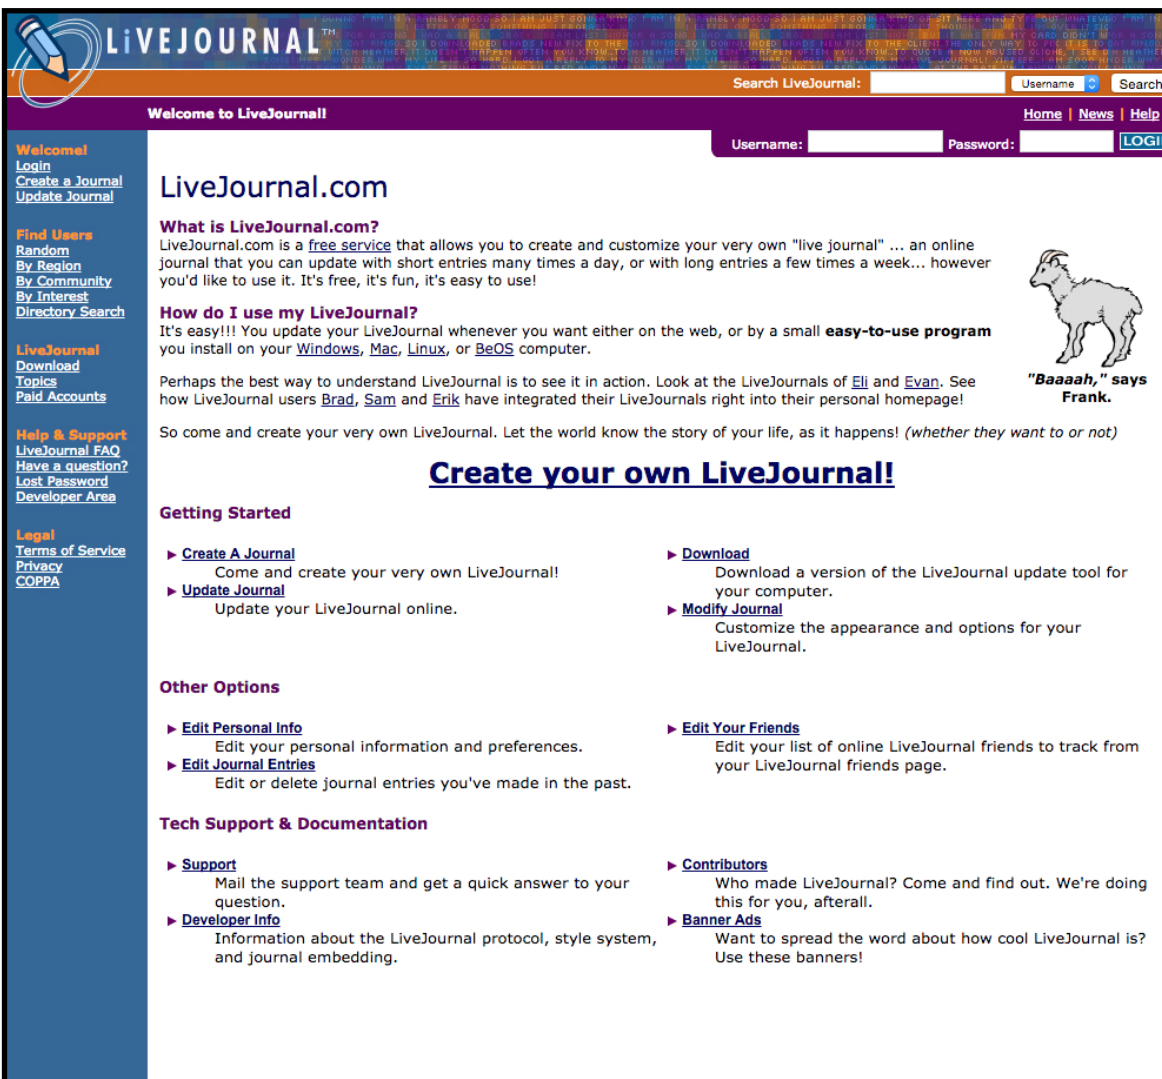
LiVEJOURNAL™

Search LiveJournal: Username Search

Welcome to LiveJournal!

Home | News | Help

Username: Password: LOGI

Welcome!
Login
Create a Journal
Update Journal

Find Users
Random
By Region
By Community
By Interest
Directory Search

LiveJournal
Download
Topics
Paid Accounts

Help & Support
LiveJournal FAQ
Have a question?
Lost Password
Developer Area

Legal
Terms of Service
Privacy
COPPA

LiveJournal.com

What is LiveJournal.com?
LiveJournal.com is a free service that allows you to create and customize your very own "live journal" ... an online journal that you can update with short entries many times a day, or with long entries a few times a week... however you'd like to use it. It's free, it's fun, it's easy to use!

How do I use my LiveJournal?
It's easy!!! You update your LiveJournal whenever you want either on the web, or by a small easy-to-use program you install on your Windows, Mac, Linux, or BeOS computer.

Perhaps the best way to understand LiveJournal is to see it in action. Look at the LiveJournals of Eli and Evan. See how LiveJournal users Brad, Sam and Erik have integrated their LiveJournals right into their personal homepage!

"Baaaah," says Frank.

So come and create your very own LiveJournal. Let the world know the story of your life, as it happens! (whether they want to or not)

Create your own LiveJournal!

Getting Started

Create A Journal
Come and create your very own LiveJournal!
Update Journal
Update your LiveJournal online.

Download
Download a version of the LiveJournal update tool for your computer.
Modify Journal
Customize the appearance and options for your LiveJournal.

Other Options

Edit Personal Info
Edit your personal information and preferences.
Edit Journal Entries
Edit or delete journal entries you've made in the past.

Edit Your Friends
Edit your list of online LiveJournal friends to track from your LiveJournal friends page.

Tech Support & Documentation

Support
Mail the support team and get a quick answer to your question.
Developer Info
Information about the LiveJournal protocol, style system, and journal embedding.

Contributors
Who made LiveJournal? Come and find out. We're doing this for you, afterall.
Banner Ads
Want to spread the word about how cool LiveJournal is? Use these banners!